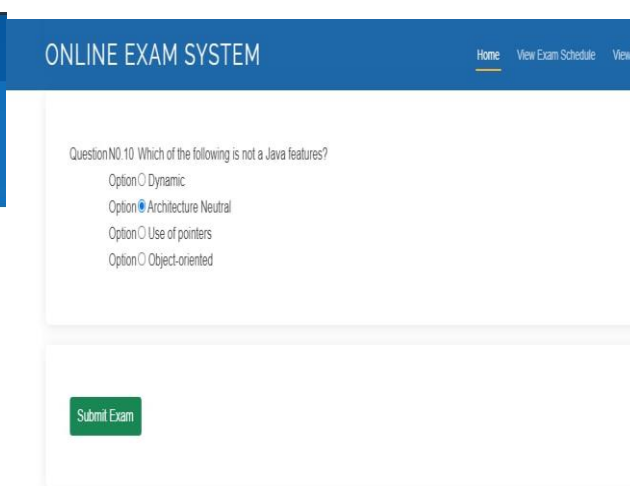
ONLINE EXAM SYSTEM

Home View Exam Schedule View

Question N0.10 Which of the following is not a Java features?

Option Dynamic

Option Architecture Neutral

Option Use of pointers

Option Object-oriented

Submit Exam